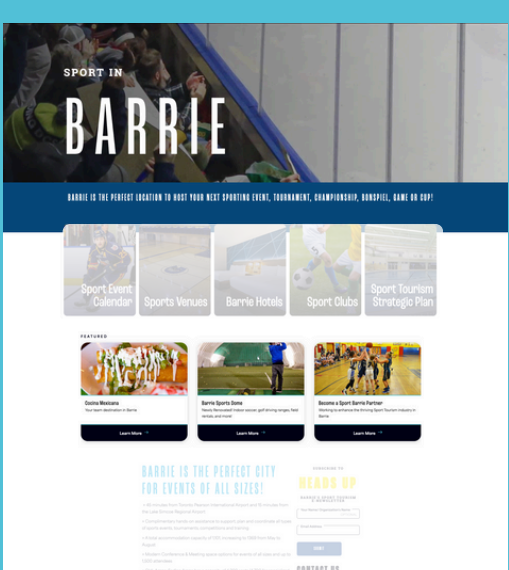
SPORT IN

BARRIE

BARRIE IS THE PERFECT LOCATION TO HOST YOUR NEXT SPORTING EVENT, TOURNAMENT, CHAMPIONSHIP, BONSPIEL, GAME OR CUP!

Sport Event Calendar

Sports Venues

Barrie Hotels

Sport Clubs

Sport Tourism Strategic Plan

FEATURED

Cocina Mexicana
Your team destination in Barrie

Learn More →

Barrie Sports Dome
Newly Renovated indoor soccer, golf driving ranges, field rentals, and more!

Learn More →

Become a Sport Barrie Partner
Working to enhance the thriving Sport Tourism industry in Barrie

Learn More →

BARRIE IS THE PERFECT CITY FOR EVENTS OF ALL SIZES!

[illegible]

SUBSCRIBE TO

HEADS UP

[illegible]

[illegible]

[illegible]

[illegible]

CONTACT US